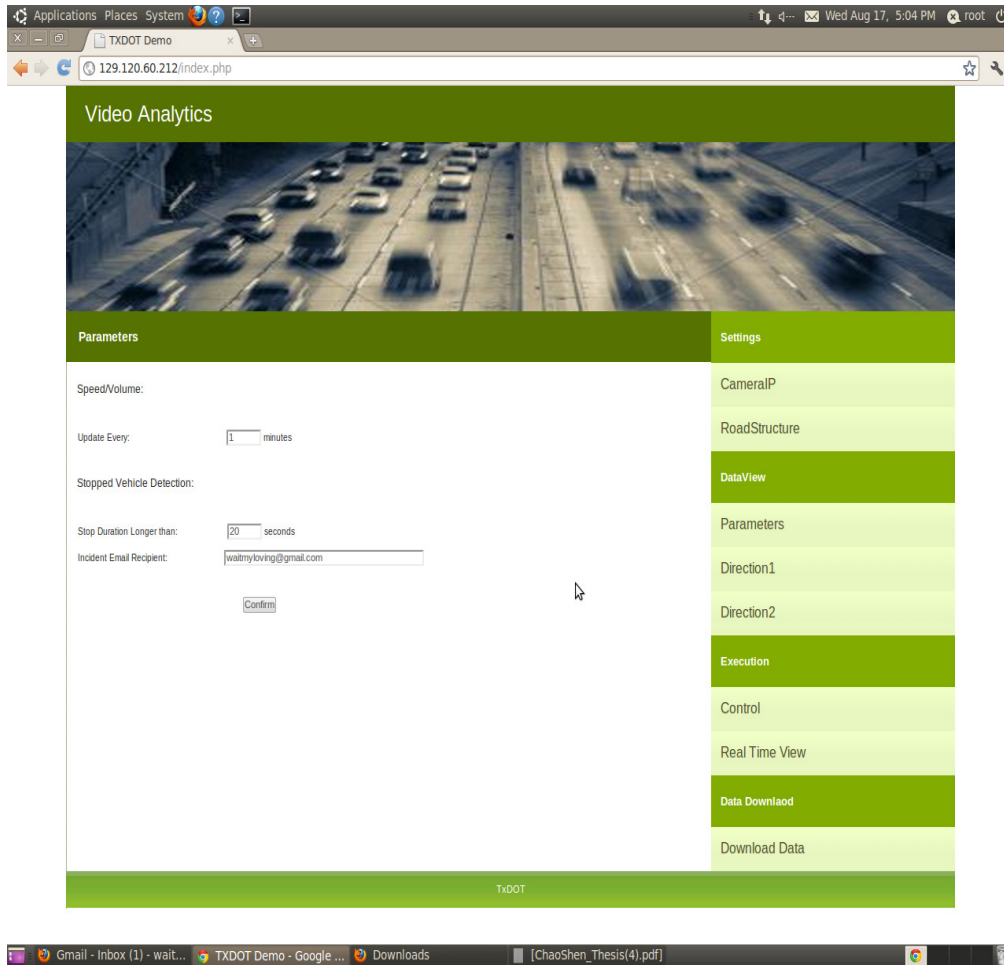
Applications Places System

Wed Aug 17, 5:04 PM root

TXDOT Demo

129.120.60.212/index.php

Video Analytics

Parameters

Speed/Volume:

Update Every: 1 minutes

Stopped Vehicle Detection:

Stop Duration Longer than: 20 seconds

Incident Email Recipient: waitmyloving@gmail.com

Confirm

Settings

CameraIP

RoadStructure

DataView

Parameters

Direction1

Direction2

Execution

Control

Real Time View

Data Downlaod

Download Data

TxDOT

Gmail - Inbox (1) - wait... TXDOT Demo - Google ... Downloads [ChaoShen_Thesis(4).pdf]